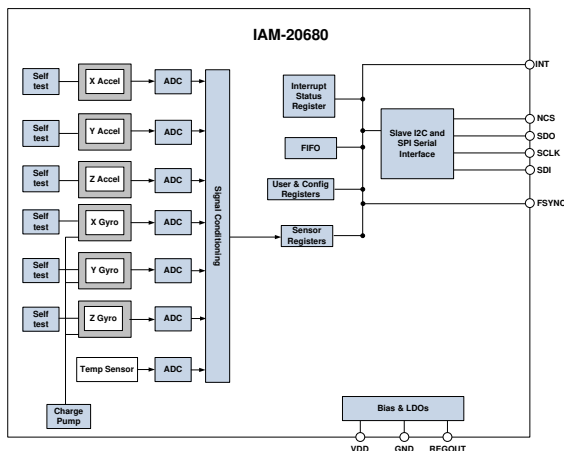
IAM-20680

Self test

X Accel

ADC

Self test

Y Accel

ADC

Self test

Z Accel

ADC

Self test

X Gyro

ADC

Self test

Y Gyro

ADC

Self test

Z Gyro

ADC

Temp Sensor

ADC

Charge Pump

Signal Conditioning

Interrupt Status Register

FIFO

User & Config Registers

Sensor Registers

Slave I2C and SPI Serial Interface

INT

NCS

SDO

SCLK

SDI

FSYNC

Bias & LDOs

VDD

GND

REGOUT